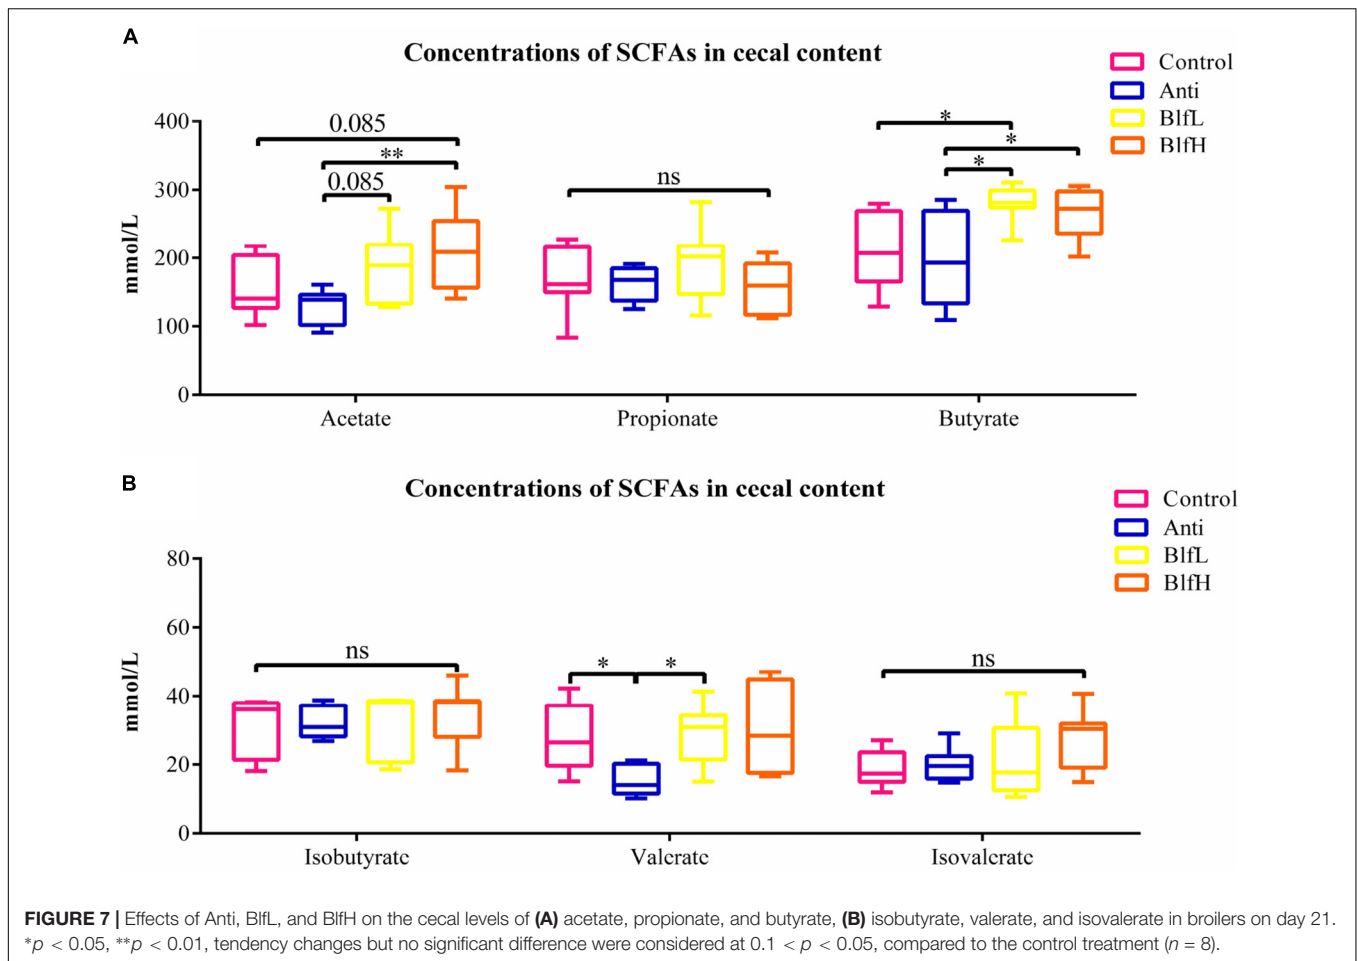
A

Concentrations of SCFAs in cecal content

Control
Anti
BlfL
BlfH

400
300
200
100
0

mmol/L

0.085
**
0.085
ns
*
*
*

Acetate
Propionate
Butyrate

B

Concentrations of SCFAs in cecal content

Control
Anti
BlfL
BlfH

80
60
40
20
0

mmol/L

ns
*
*
ns

Isobutyrate
Valerate
Isovalerate

FIGURE 7 | Effects of Anti, BlfL, and BlfH on the cecal levels of (A) acetate, propionate, and butyrate, (B) isobutyrate, valerate, and isovalerate in broilers on day 21. *$p < 0.05$, **$p < 0.01$, tendency changes but no significant difference were considered at $0.1 < p < 0.05$, compared to the control treatment ($n = 8$).